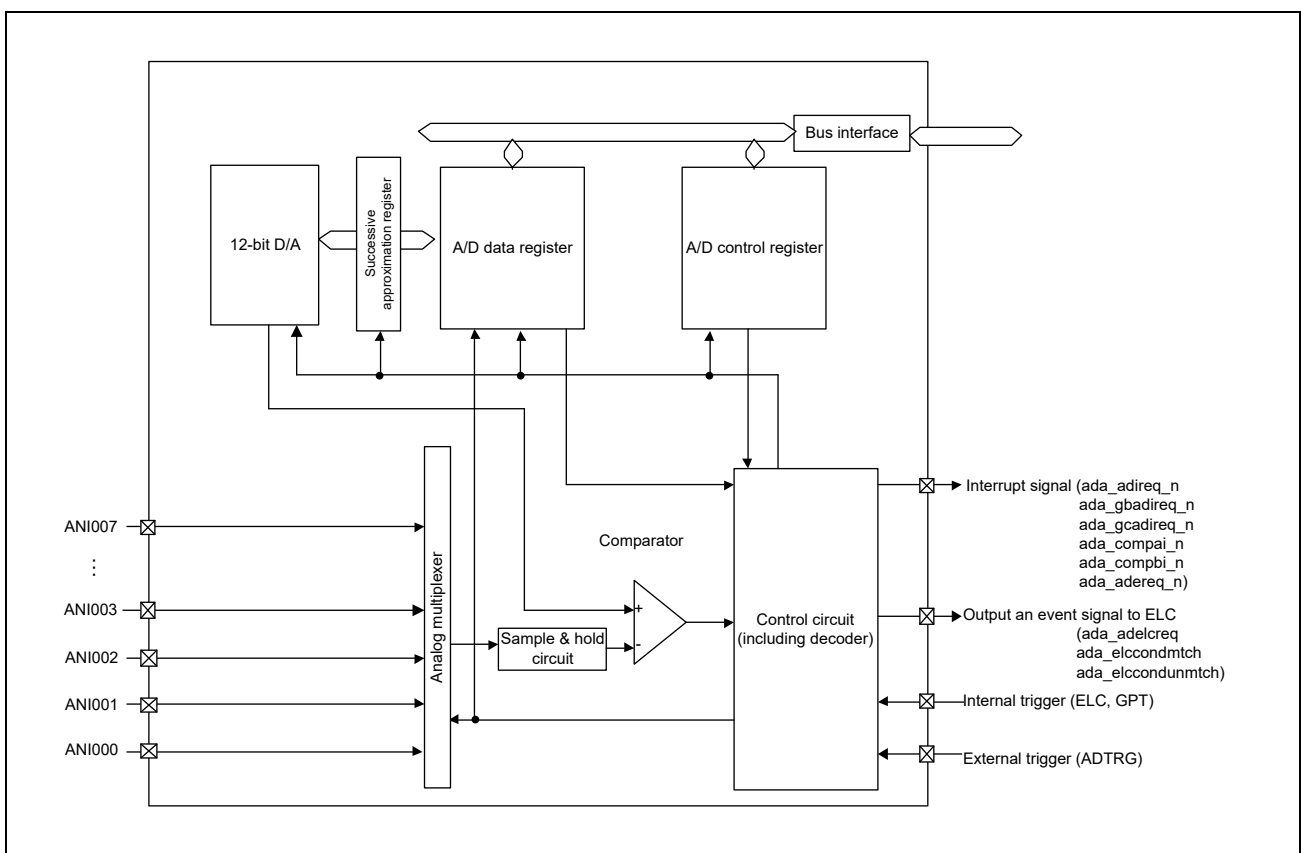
Bus interface

12-bit D/A

Successive approximation register

A/D data register

A/D control register

ANI007

⋮

ANI003

ANI002

ANI001

ANI000

Analog multiplexer

Comparator

Sample & hold circuit

+

-

Control circuit (including decoder)

Interrupt signal (ada_adireq_n
ada_gbadireq_n
ada_gcadireq_n
ada_compai_n
ada_compbi_n
ada_adereq_n)

Output an event signal to ELC
(ada_adelcreq
ada_elccondmtch
ada_elccondunmtch)

Internal trigger (ELC, GPT)

External trigger (ADTRG)